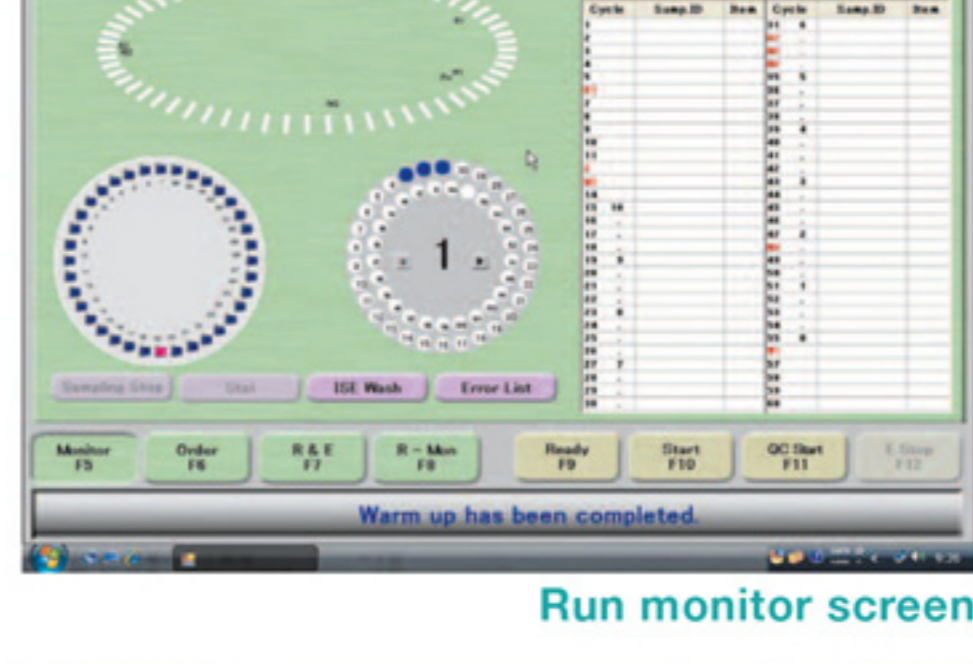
| Cycle | Samp.ID | Item |
|---|---|---|
| 1 | | |
| 2 | | |
| 3 | | |
| 4 | | |
| 5 | | |
| 6 | | |
| 7 | | |
| 8 | | |
| 9 | | |
| 10 | | |
| 11 | | |
| 12 | | |
| 13 | 10 | |
| 14 | - | |
| 15 | - | |
| 16 | - | |
| 17 | - | |
| 18 | 9 | |
| 19 | - | |
| 20 | - | |
| 21 | - | |
| 22 | - | |
| 23 | 8 | |
| 24 | - | |
| 25 | - | |
| 26 | - | |
| 27 | 7 | |
| 28 | - | |
| 29 | - | |
| 30 | - | |

| Cycle | Samp.ID | Item |
|---|---|---|
| 31 | 6 | |
| 32 | - | |
| 33 | - | |
| 34 | - | |
| 35 | 5 | |
| 36 | - | |
| 37 | - | |
| 38 | - | |
| 39 | 4 | |
| 40 | - | |
| 41 | - | |
| 42 | - | |
| 43 | 3 | |
| 44 | - | |
| 45 | - | |
| 46 | - | |
| 47 | 2 | |
| 48 | - | |
| 49 | - | |
| 50 | - | |
| 51 | 1 | |
| 52 | - | |
| 53 | - | |
| 54 | - | |
| 55 | 0 | |
| 56 | | |
| 57 | | |
| 58 | | |
| 59 | | |
| 60 | | |

1

Sampling Stop
Start
ISE Wash
Error List

Monitor F5
Order F6
R & E F7
R - Mon F8
Ready F9
Start F10
QC Start F11
E.Stop F12

Warm up has been completed.

Run monitor screen